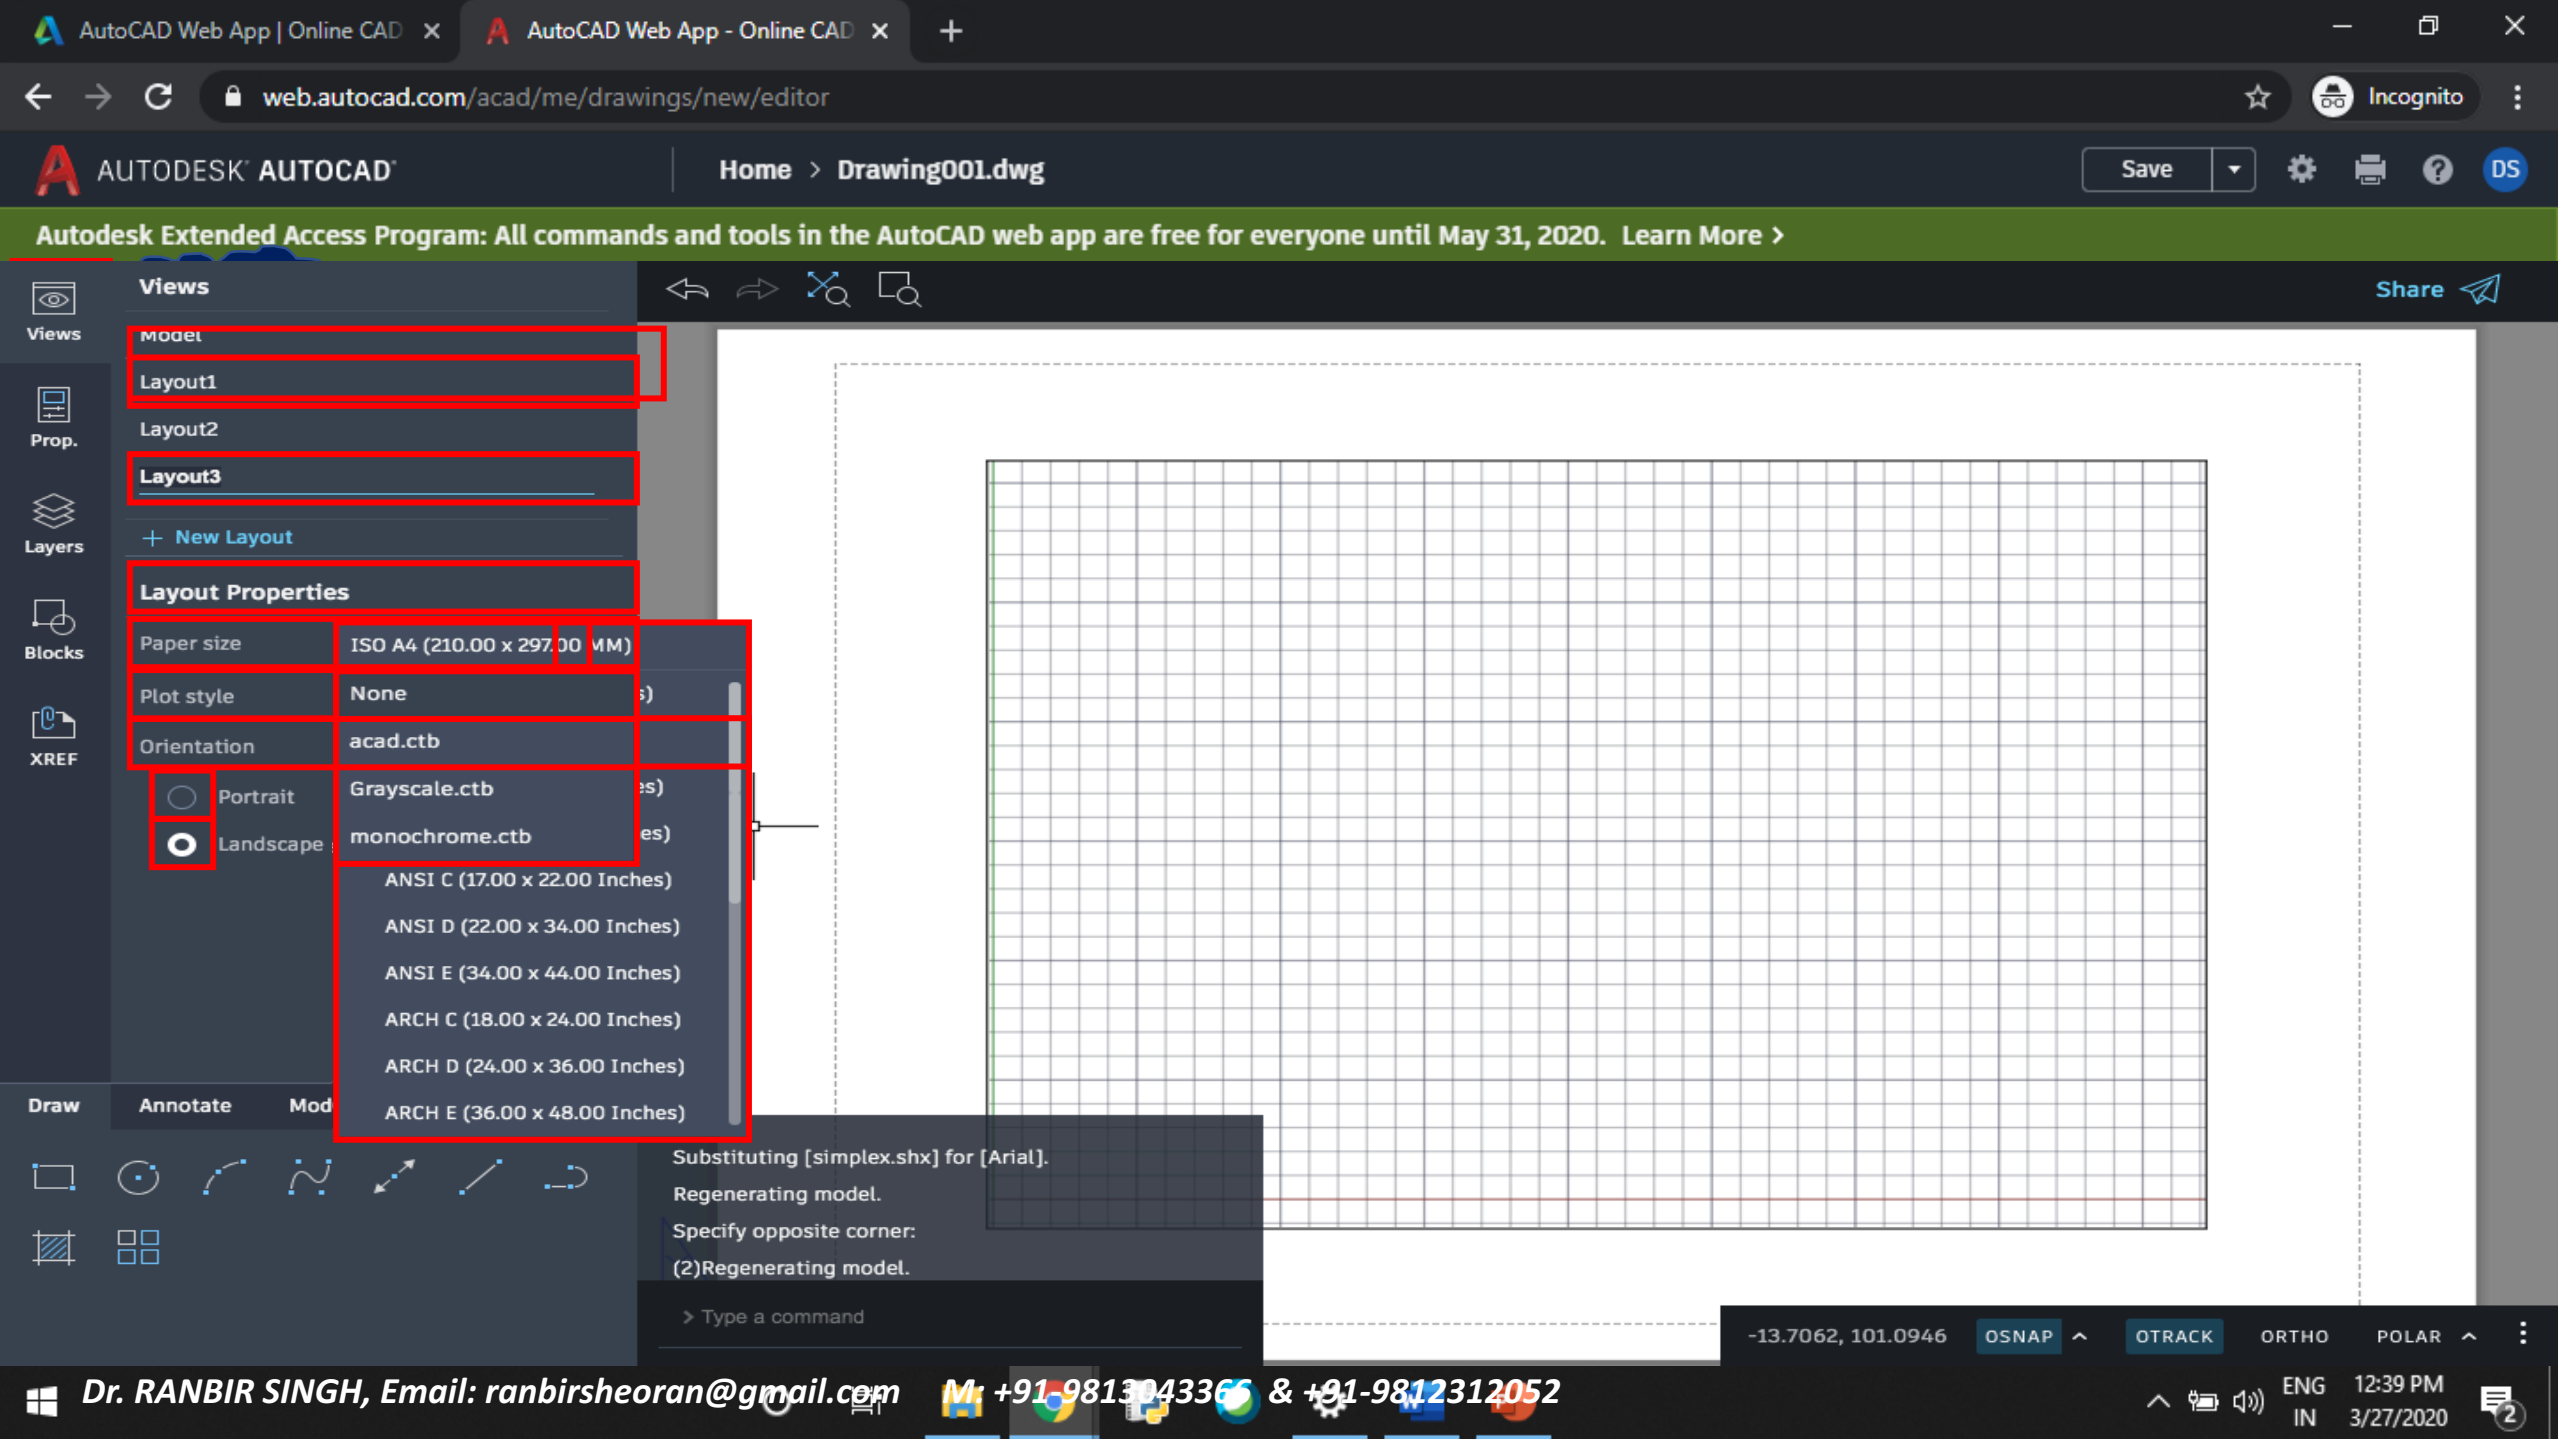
AutoCAD Web App | Online CAD ×
AutoCAD Web App - Online CAD ×
+

web.autocad.com/acad/me/drawings/new/editor
Incognito

AUTODESK AUTOCAD
Home > Drawing001.dwg
Save
DS

Autodesk Extended Access Program: All commands and tools in the AutoCAD web app are free for everyone until May 31, 2020. Learn More >

Views
Prop.
Layers
Blocks
XREF

Views
Model
Layout1
Layout2
Layout3
+ New Layout
Layout Properties
Paper size
ISO A4 (210.00 x 297.00 MM)
Plot style
None
Orientation
acad.ctb
Portrait
Grayscale.ctb
Landscape
monochrome.ctb
s)
es)
es)
ANSI C (17.00 x 22.00 Inches)
ANSI D (22.00 x 34.00 Inches)
ANSI E (34.00 x 44.00 Inches)
ARCH C (18.00 x 24.00 Inches)
ARCH D (24.00 x 36.00 Inches)
ARCH E (36.00 x 48.00 Inches)

Draw
Annotate
Mod

Share

Substituting [simplex.shx] for [Arial].
Regenerating model.
Specify opposite corner:
(2)Regenerating model.
> Type a command

-13.7062, 101.0946
OSNAP
OTRACK
ORTHO
POLAR

Dr. RANBIR SINGH, Email: ranbirsheoran@gmail.com M: +91-9813043366 & +91-9812312052

ENG
IN
12:39 PM
3/27/2020